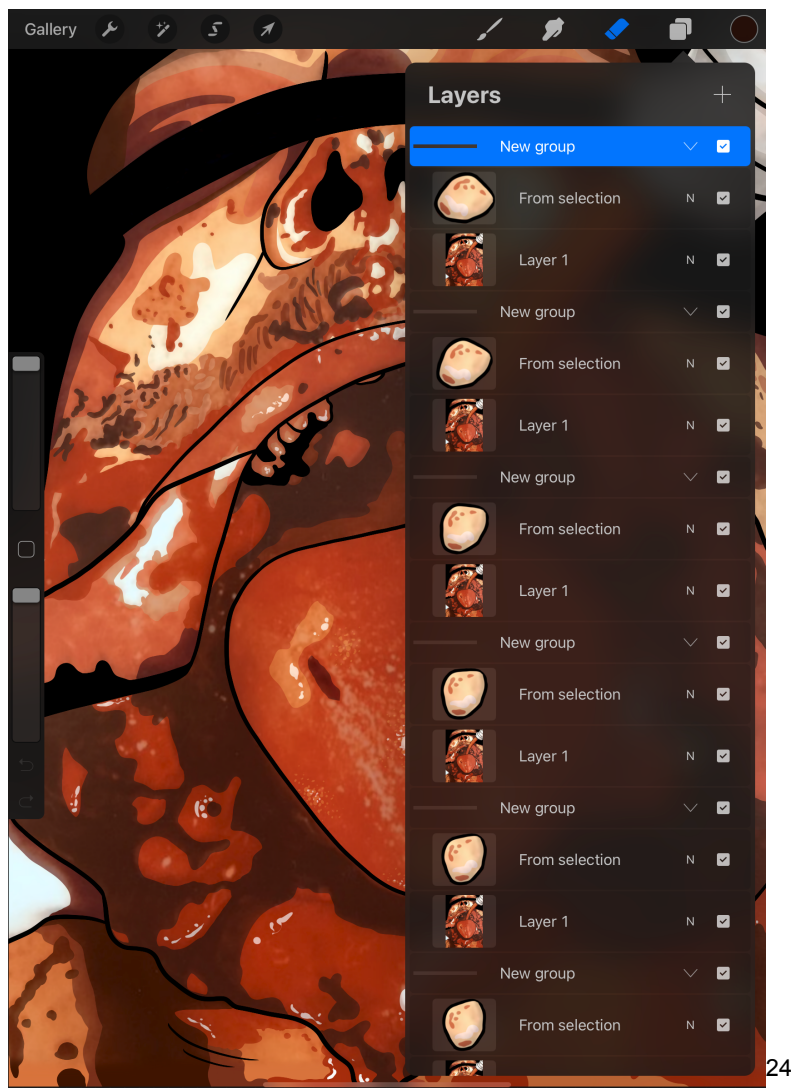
Gallery

Layers +

New group
From selection N
Layer 1 N
New group
From selection N
Layer 1 N
New group
From selection N
Layer 1 N
New group
From selection N
Layer 1 N
New group
From selection N
Layer 1 N
New group
From selection N

24